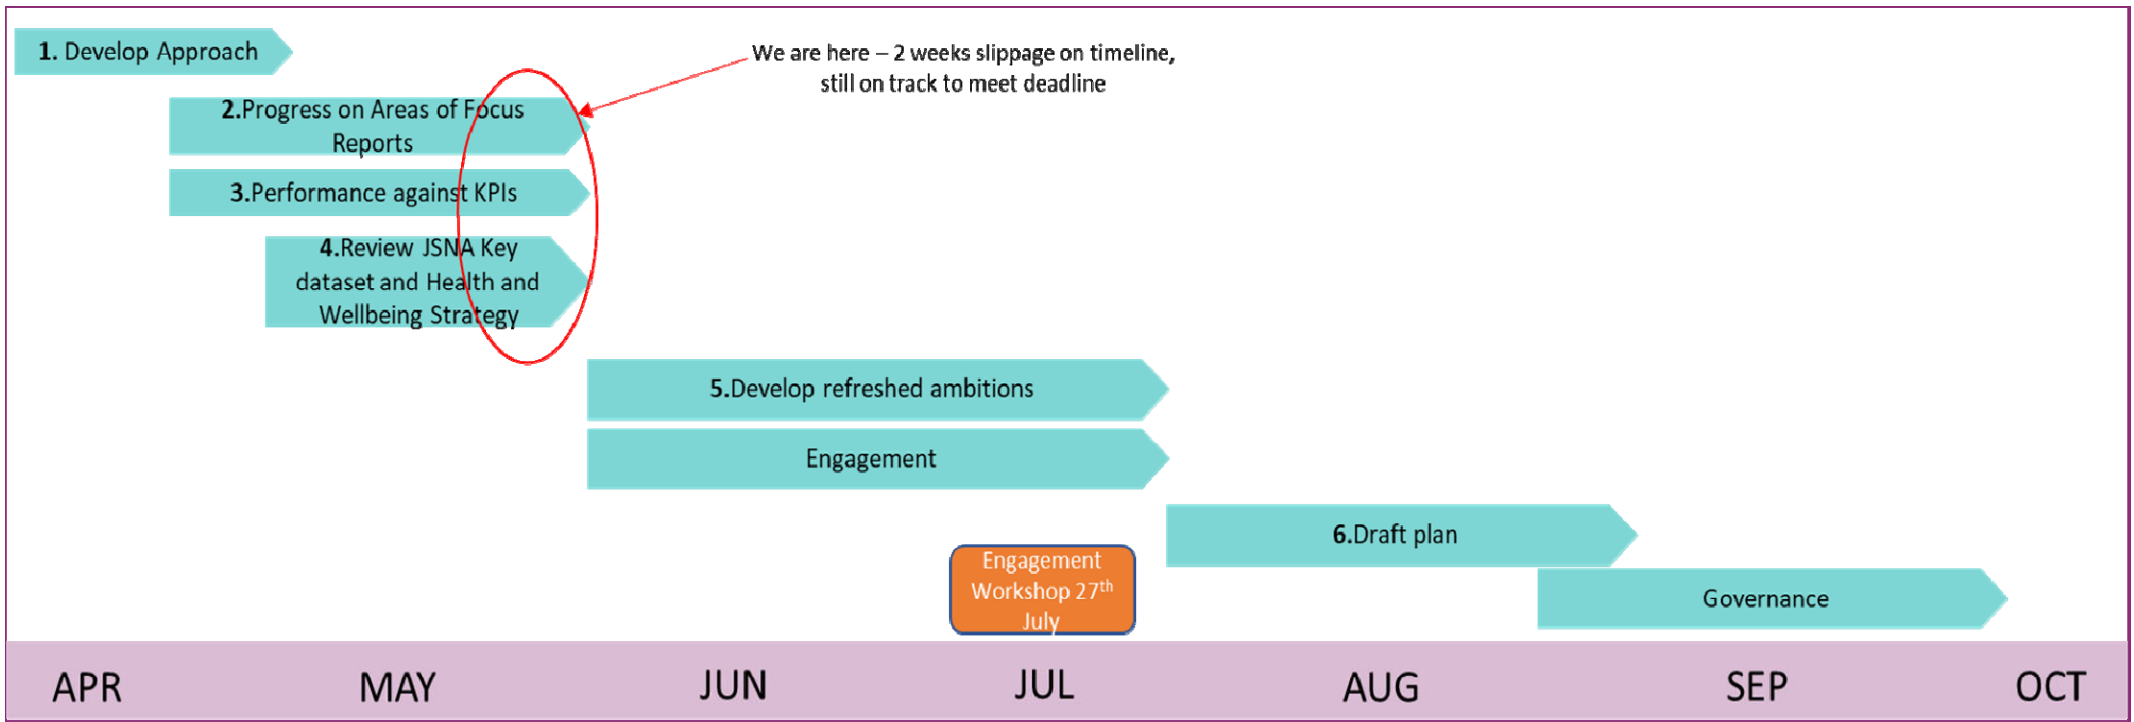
1. Develop Approach

We are here – 2 weeks slippage on timeline, still on track to meet deadline

2.Progress on Areas of Focus Reports

3.Performance against KPIs

4.Review JSNA Key dataset and Health and Wellbeing Strategy

5.Develop refreshed ambitions

Engagement

6.Draft plan

Engagement Workshop 27$^{th}$ July

Governance

APR MAY JUN JUL AUG SEP OCT